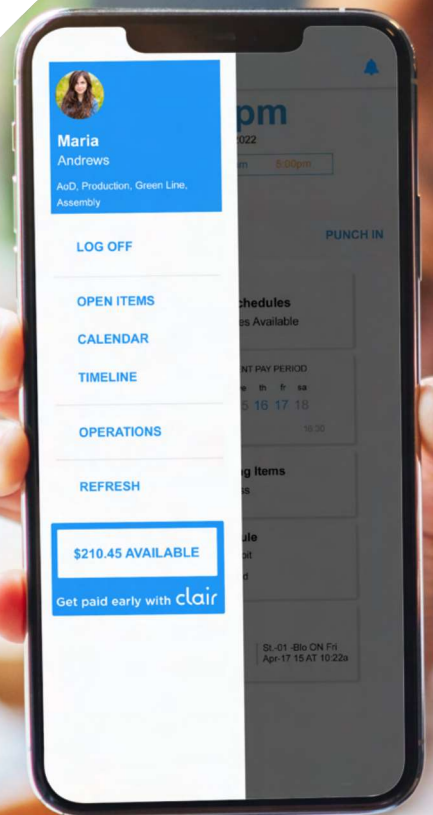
Maria
Andrews
AoD, Production, Green Line, Assembly

LOG OFF

OPEN ITEMS
CALENDAR
TIMELINE

OPERATIONS

REFRESH

$210.45 AVAILABLE
Get paid early with clair

pm
2022
5:00pm
PUNCH IN
chedules
es Available
NT PAY PERIOD
we th fr sa
5 16 17 18
16.30
g Items
s
ule
St.-01 -Blo ON Fri
Apr-17 15 AT 10:22a